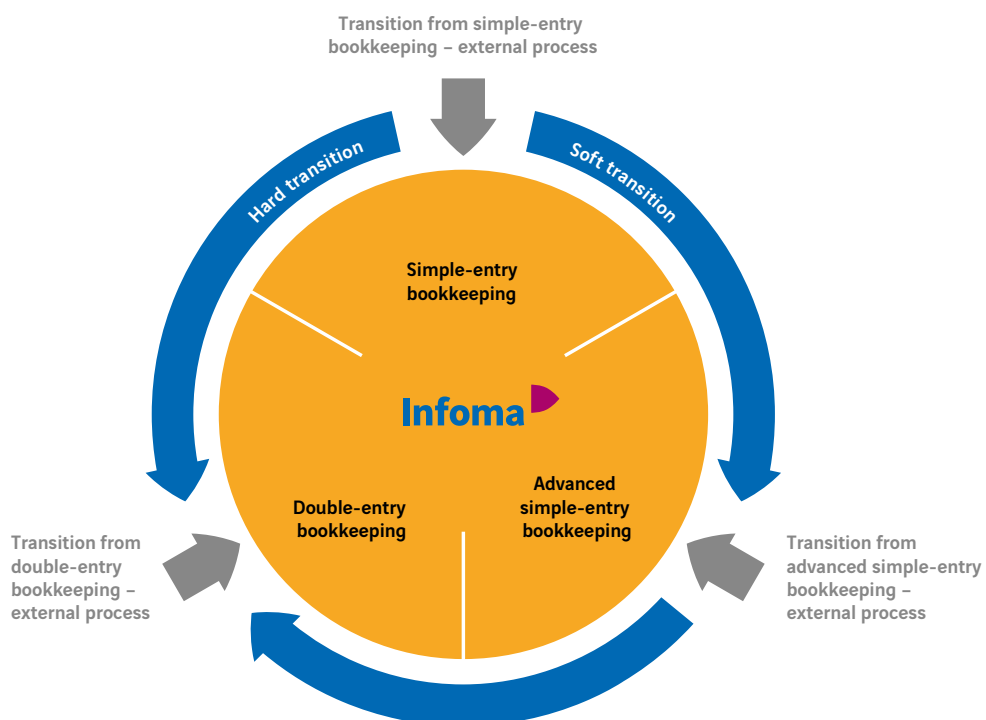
Transition from simple-entry bookkeeping – external process

Hard transition

Soft transition

Simple-entry bookkeeping

Infoma

Double-entry bookkeeping

Advanced simple-entry bookkeeping

Transition from double-entry bookkeeping – external process

Transition from advanced simple-entry bookkeeping – external process